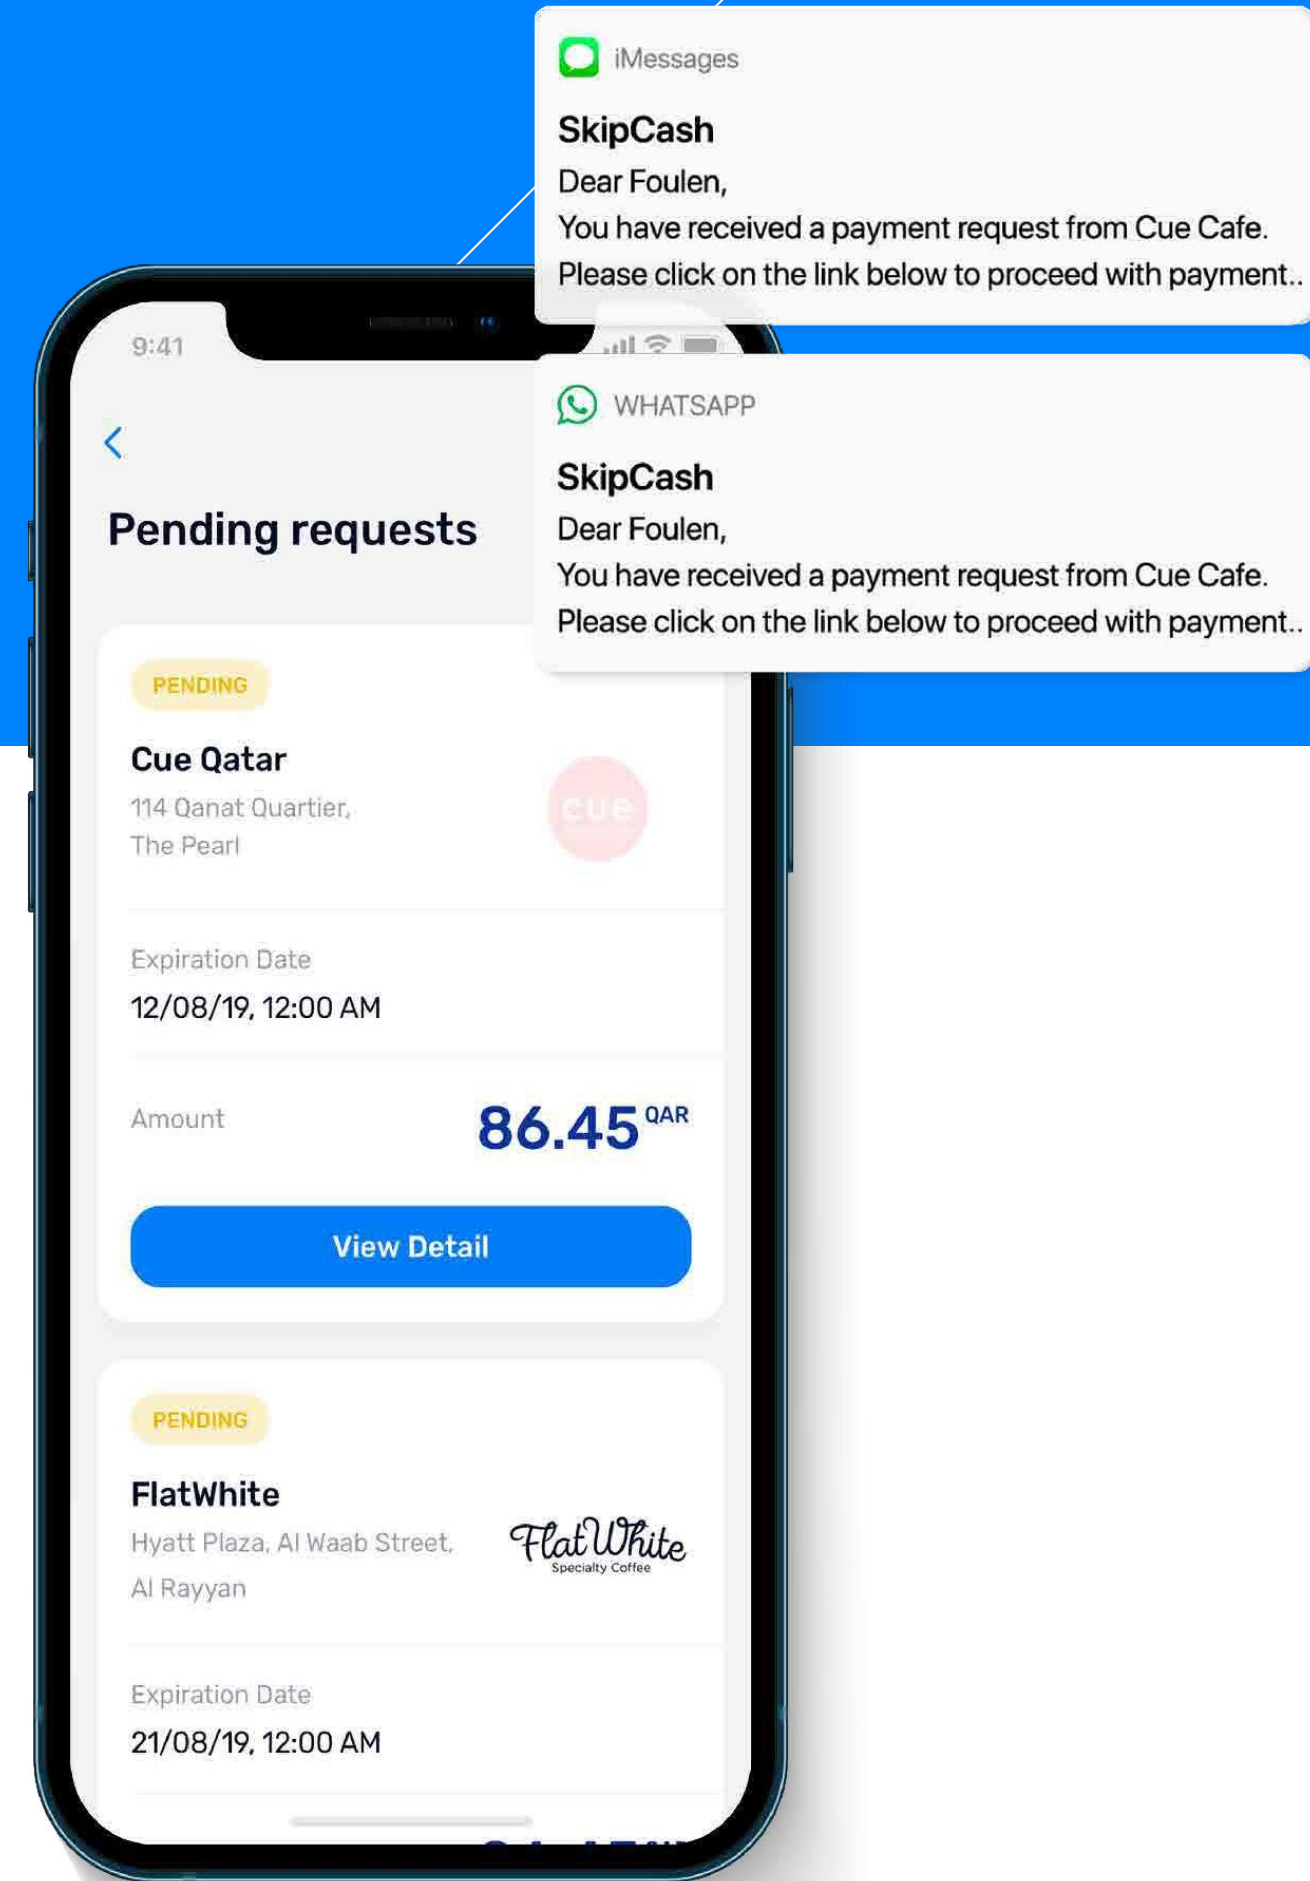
iMessages

SkipCash

Dear Foulen,

You have received a payment request from Cue Cafe.

Please click on the link below to proceed with payment..

9:41

WHATSAPP

SkipCash

Dear Foulen,

You have received a payment request from Cue Cafe.

Please click on the link below to proceed with payment..

Pending requests

PENDING

Cue Qatar

114 Qanat Quartier, The Pearl

CUE

Expiration Date

12/08/19, 12:00 AM

Amount

86.45 QAR

View Detail

PENDING

FlatWhite

Hyatt Plaza, Al Waab Street, Al Rayyan

Flat White Specialty Coffee

Expiration Date

21/08/19, 12:00 AM